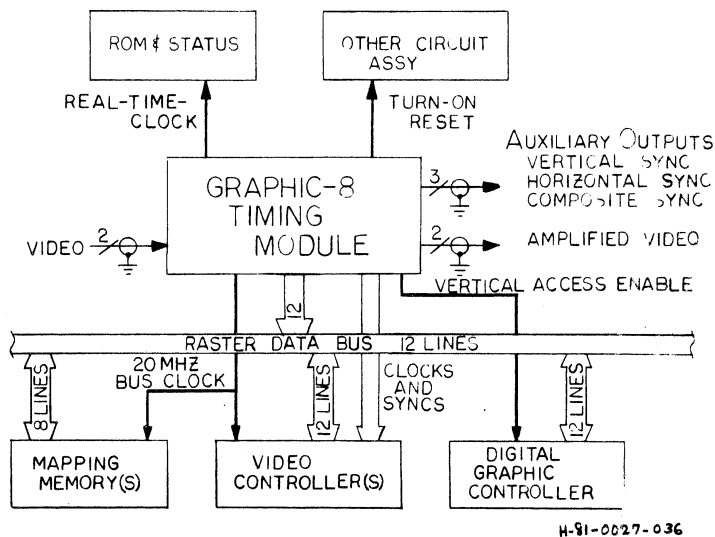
ROM & STATUS

OTHER CIRCUIT ASSY

REAL-TIME-CLOCK

TURN-ON RESET

AUXILIARY OUTPUTS
VERTICAL SYNC
HORIZONTAL SYNC
COMPOSITE SYNC

GRAPHIC-8 TIMING MODULE

3

VIDEO 2

2

AMPLIFIED VIDEO

12

VERTICAL ACCESS ENABLE

RASTER DATA BUS 12 LINES

20 MHZ BUS CLOCK

8 LINES

12 LINES

CLOCKS AND SYNCS

12 LINES

MAPPING MEMORY(S)

VIDEO CONTROLLER(S)

DIGITAL GRAPHIC CONTROLLER

H-81-0027-036